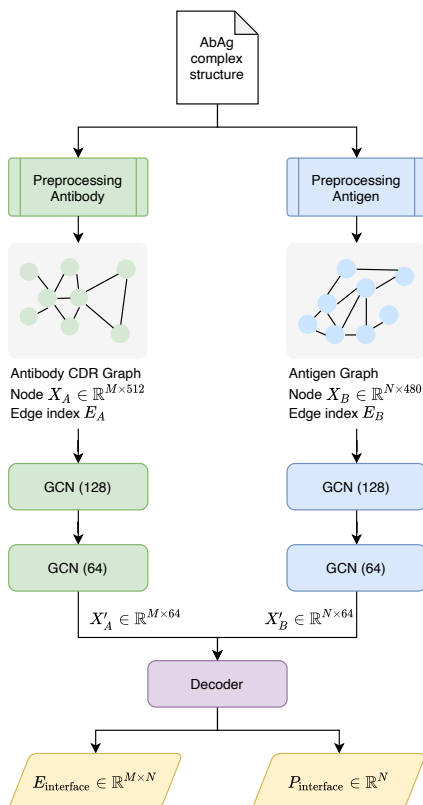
AbAg complex structure

Preprocessing Antibody

Preprocessing Antigen

Antibody CDR Graph
Node $X_A \in \mathbb{R}^{M\times512}$
Edge index $E_A$

Antigen Graph
Node $X_B \in \mathbb{R}^{N\times480}$
Edge index $E_B$

GCN (128)

GCN (128)

GCN (64)

GCN (64)

$X'_A \in \mathbb{R}^{M\times64}$

$X'_B \in \mathbb{R}^{N\times64}$

Decoder

$E_{\text{interface}} \in \mathbb{R}^{M\times N}$

$P_{\text{interface}} \in \mathbb{R}^{N}$